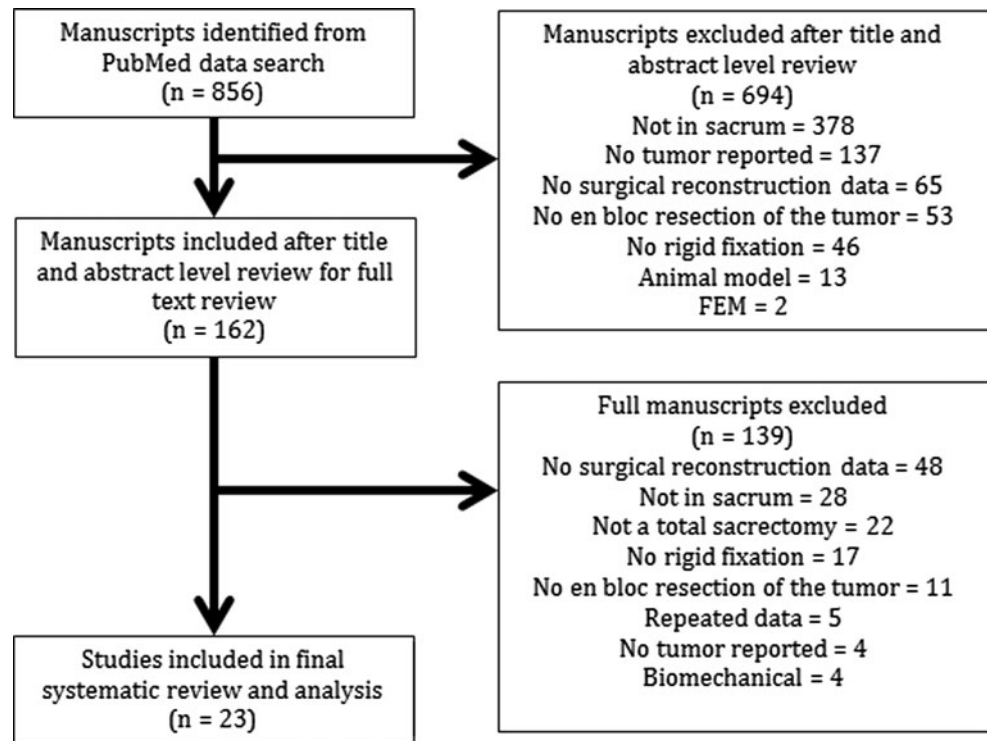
Manuscripts identified from PubMed data search
(n = 856)

Manuscripts excluded after title and abstract level review
(n = 694)
Not in sacrum = 378
No tumor reported = 137
No surgical reconstruction data = 65
No en bloc resection of the tumor = 53
No rigid fixation = 46
Animal model = 13
FEM = 2

Manuscripts included after title and abstract level review for full text review
(n = 162)

Full manuscripts excluded
(n = 139)
No surgical reconstruction data = 48
Not in sacrum = 28
Not a total sacrectomy = 22
No rigid fixation = 17
No en bloc resection of the tumor = 11
Repeated data = 5
No tumor reported = 4
Biomechanical = 4

Studies included in final systematic review and analysis
(n = 23)